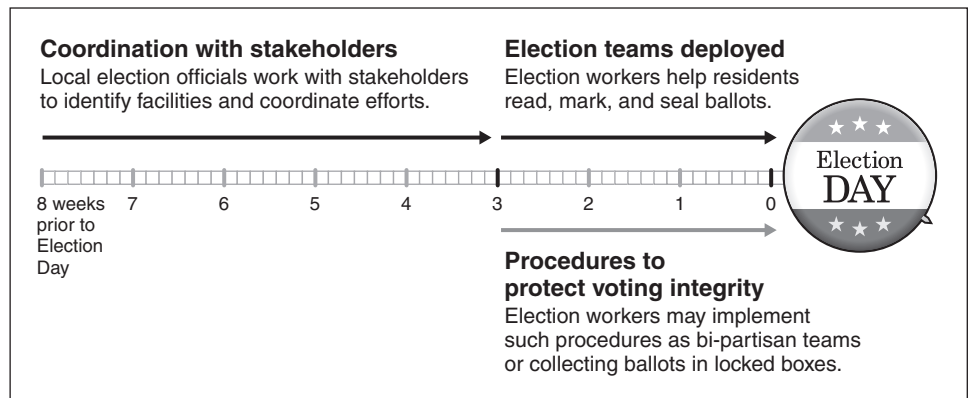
Coordination with stakeholders
Local election officials work with stakeholders to identify facilities and coordinate efforts.

Election teams deployed
Election workers help residents read, mark, and seal ballots.

Election DAY

8 weeks prior to Election Day
7
6
5
4
3
2
1
0

Procedures to protect voting integrity
Election workers may implement such procedures as bi-partisan teams or collecting ballots in locked boxes.